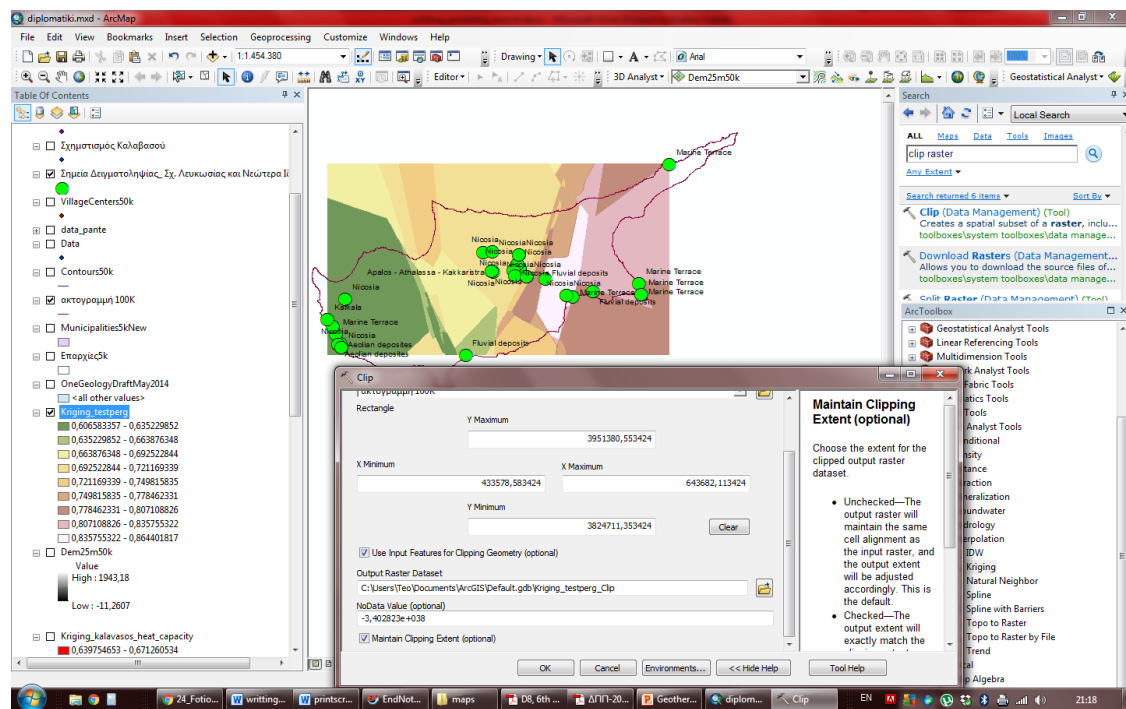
diplomatiki.mxd - ArcMap

File Edit View Bookmarks Insert Selection Geoprocessing Customize Windows Help

1:1.454.380

Drawing

Arial

Editor

3D Analyst

Dem25m50k

Geostatistical Analyst

Table Of Contents

Σχηματισμός Καλαβασού

Σημεία Δειγματοληψίας_Σχ. Λευκωσίας και Νεώτερα Ιζ

VillageCenters50k

data_pante

Data

Contours50k

ακτογραμμή 100K

Municipalities5kNew

Επαρχίες5k

OneGeologyDraftMay2014

<all other values>

Kriging_testperg

0,606583357 - 0,635229852

0,635229852 - 0,663876348

0,663876348 - 0,692522844

0,692522844 - 0,721169339

0,721169339 - 0,749815835

0,749815835 - 0,778462331

0,778462331 - 0,807108826

0,807108826 - 0,835755322

0,835755322 - 0,864401817

Dem25m50k

Value

High : 1943,18

Low : -11,2607

Kriging_kalavasos_heat_capacity

0,639754653 - 0,671260534

Marine Terrace

Nicosia

Nicosia

Nicosia

Nicosia

Nicosia

Apalos - Athalassa - Kakkaristra

Nicosia

Nicosia

Fluvial deposits

Nicosia

Nicosia

Marine Terrace

Marine Terrace

Marine Terrace

Marine Terrace

Fluvial deposits

Nicosia

Kakkala

Marine Terrace

Nicosia

Nicosia

Aeolian deposites

Aeolian deposites

Fluvial deposits

Search

ALL Maps Data Tools Images

clip raster

Any Extent

Search returned 6 items

Sort By

Clip (Data Management) (Tool)

Creates a spatial subset of a raster, inclu...

toolboxes\system toolboxes\data manage...

Download Rasters (Data Management...

Allows you to download the source files of...

toolboxes\system toolboxes\data manage...

Split Raster (Data Management) (Tool)

ArcToolbox

Geostatistical Analyst Tools

Linear Referencing Tools

Multidimension Tools

rk Analyst Tools

Fabric Tools

atics Tools

Tools

Analyst Tools

nditional

nsity

tance

raction

neralization

oundwater

drology

erpolation

IDW

Kriging

Natural Neighbor

Spline

Spline with Barriers

Topo to Raster

Topo to Raster by File

Trend

cal

p Algebra

Clip

ακτογραμμή 100K

Rectangle

Y Maximum

3951380,553424

X Minimum

433578,583424

X Maximum

643682,113424

Y Minimum

3824711,353424

Clear

Use Input Features for Clipping Geometry (optional)

Output Raster Dataset

C:\Users\Teo\Documents\ArcGIS\Default.gdb\Kriging_testperg_Clip

NoData Value (optional)

-3,402823e+038

Maintain Clipping Extent (optional)

OK Cancel Environments... << Hide Help Tool Help

Maintain Clipping Extent (optional)

Choose the extent for the clipped output raster dataset.

• Unchecked—The output raster will maintain the same cell alignment as the input raster, and the output extent will be adjusted accordingly. This is the default.

• Checked—The output extent will exactly match the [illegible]

24_Fotio... writting... printscr... EndNot... maps D8, 6th ... ΔΠΠ-20... Geother... diplom... Clip

EN 21:18